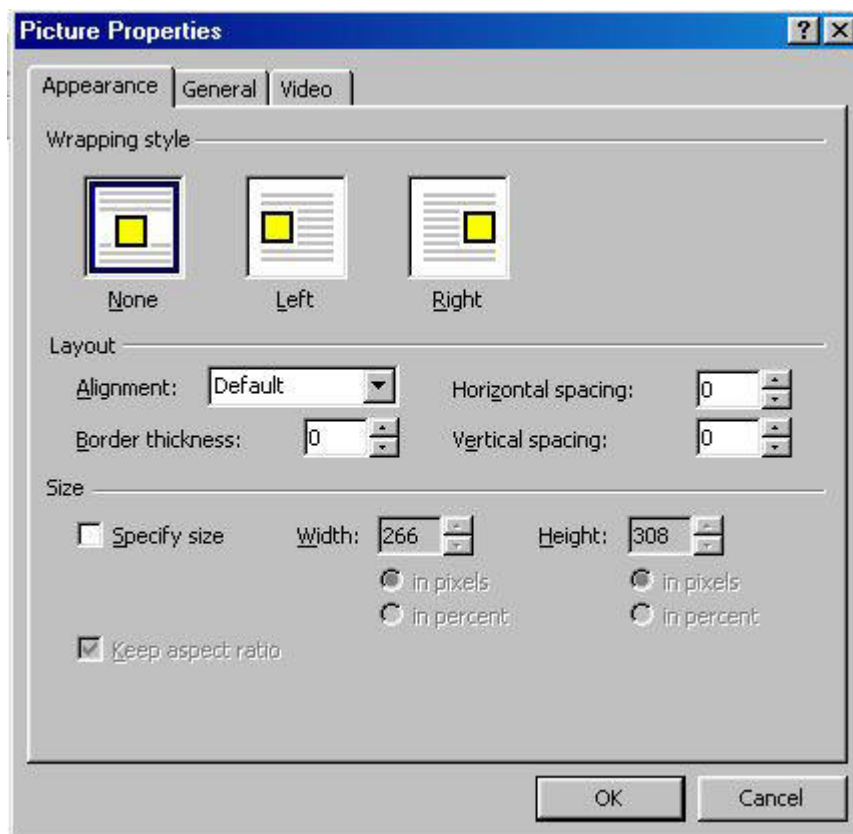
Picture Properties

?

Appearance | General | Video

Wrapping style

None

Left

Right

Layout

Alignment: Default

Horizontal spacing: 0

Border thickness: 0

Vertical spacing: 0

Size

Specify size

Width: 266

in pixels

in percent

Height: 308

in pixels

in percent

Keep aspect ratio

OK

Cancel